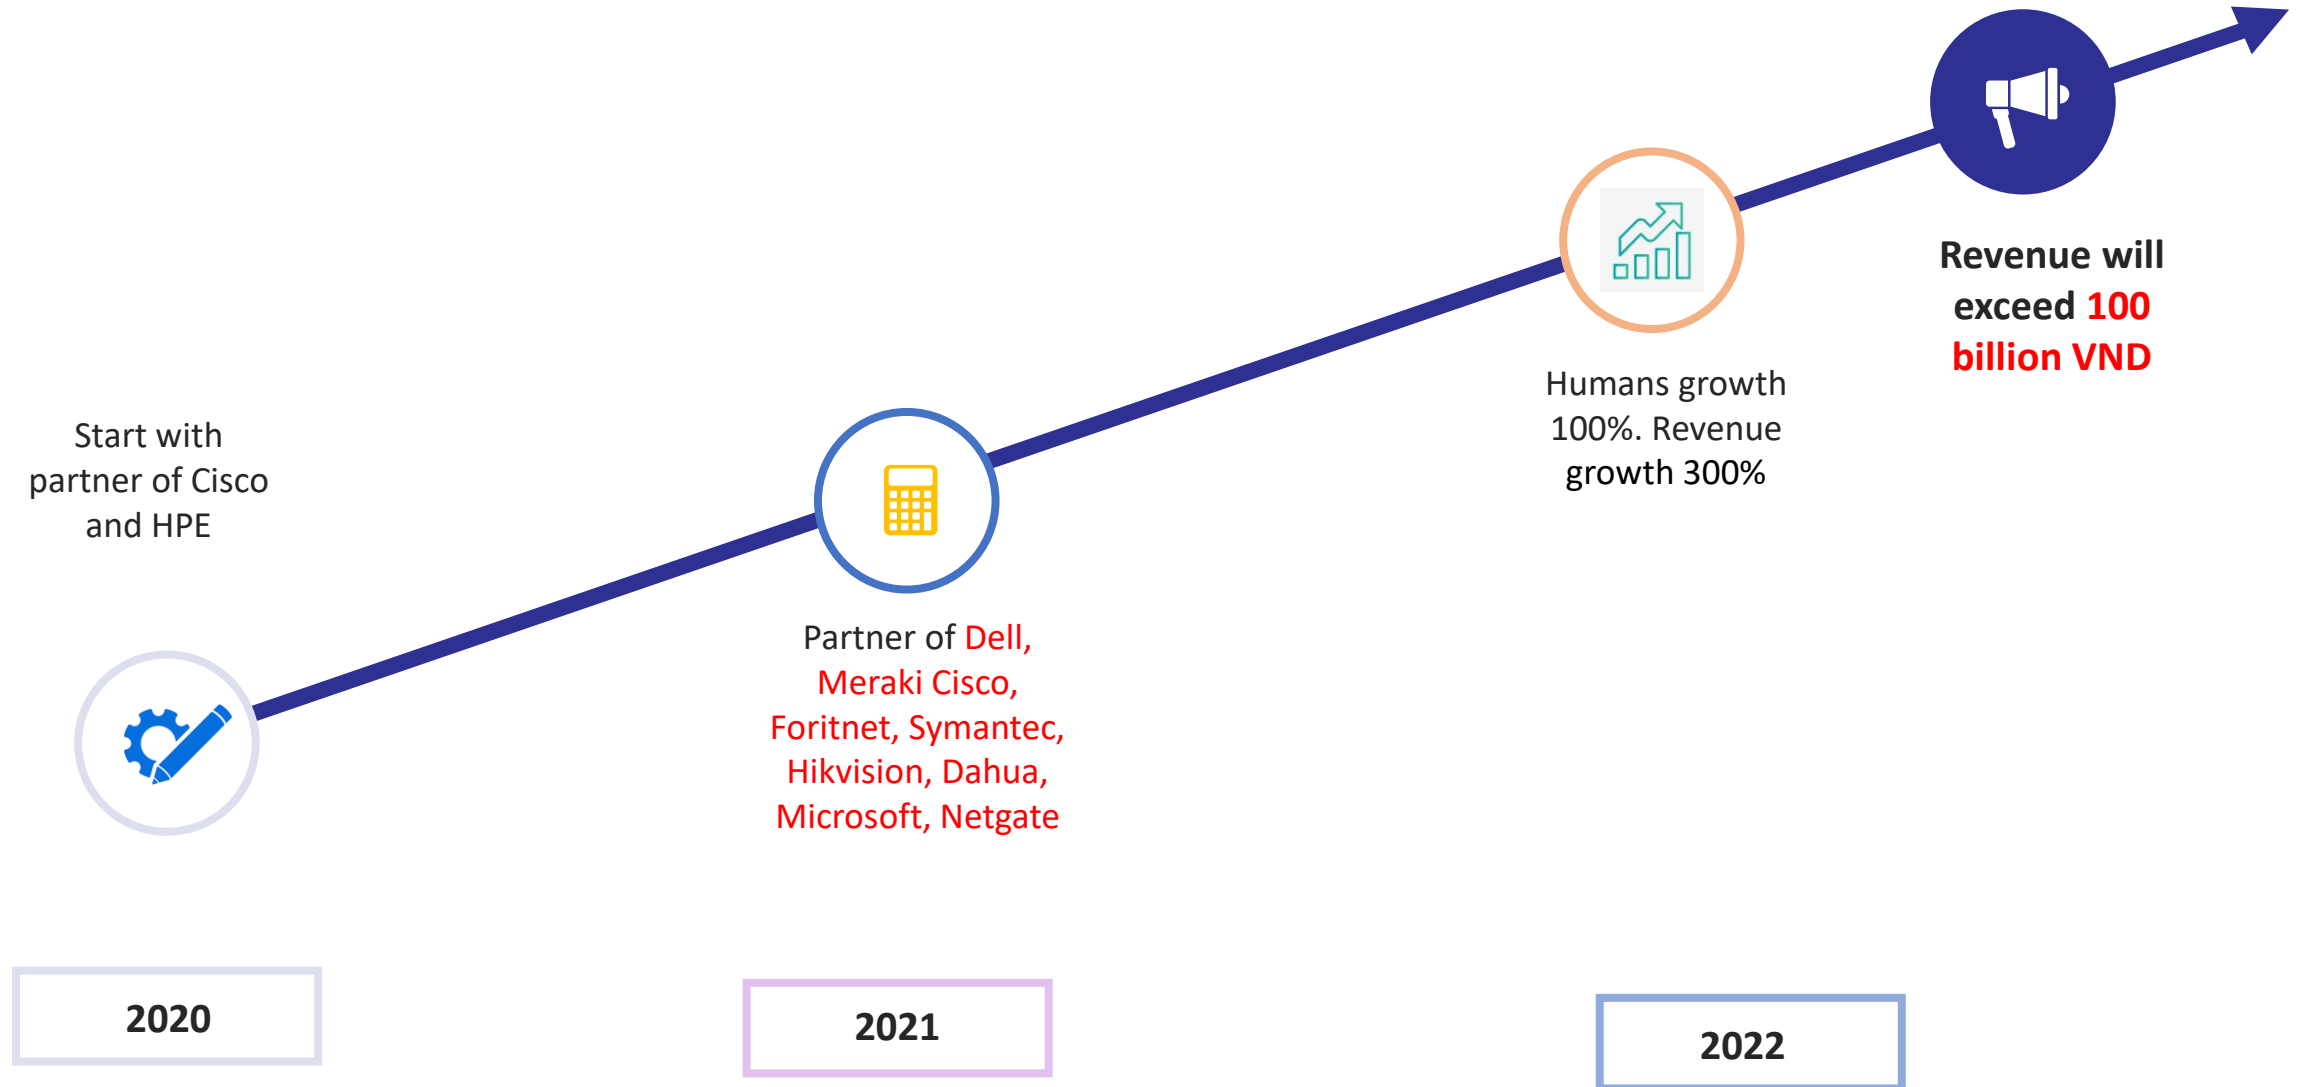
Revenue will exceed 100 billion VND

Humans growth 100%. Revenue growth 300%

Start with partner of Cisco and HPE

Partner of Dell, Meraki Cisco, Foritnet, Symantec, Hikvision, Dahua, Microsoft, Netgate

2020

2021

2022